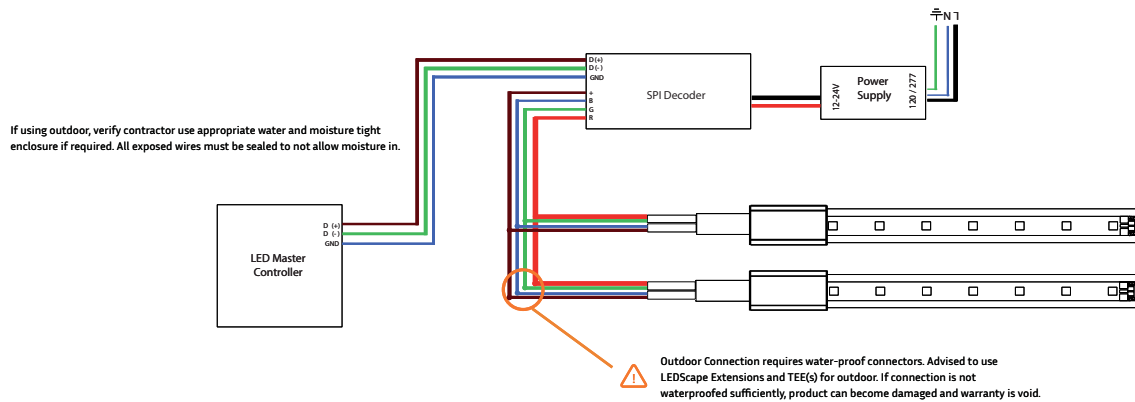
N L

D (+)
D (-)
GND

SPI Decoder

+
B
G
R

Power Supply

12-24V

120 / 277

If using outdoor, verify contractor use appropriate water and moisture tight enclosure if required. All exposed wires must be sealed to not allow moisture in.

D (+)
D (-)
GND

LED Master Controller

Outdoor Connection requires water-proof connectors. Advised to use LEDScape Extensions and TEE(s) for outdoor. If connection is not waterproofed sufficiently, product can become damaged and warranty is void.